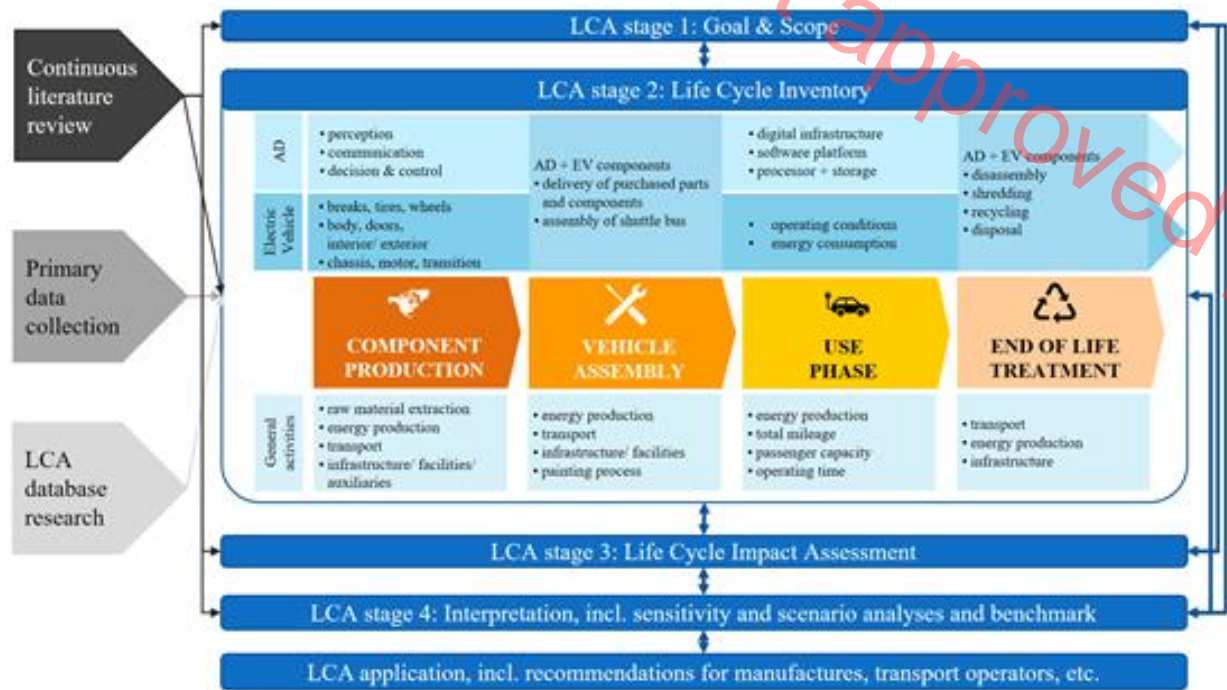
Continuous literature review

Primary data collection

LCA database research

LCA stage 1: Goal & Scope

LCA stage 2: Life Cycle Inventory

AD

• perception
• communication
• decision & control

Electric Vehicle

• breaks, tires, wheels
• body, doors, interior/ exterior
• chassis, motor, transition

AD + EV components
• delivery of purchased parts and components
• assembly of shuttle bus

• digital infrastructure
• software platform
• processor + storage

• operating conditions
• energy consumption

AD + EV components
• disassembly
• shredding
• recycling
• disposal

COMPONENT PRODUCTION

VEHICLE ASSEMBLY

USE PHASE

END OF LIFE TREATMENT

General activities

• raw material extraction
• energy production
• transport
• infrastructure/ facilities/ auxiliaries

• energy production
• transport
• infrastructure/ facilities
• painting process

• energy production
• total mileage
• passenger capacity
• operating time

• transport
• energy production
• infrastructure

LCA stage 3: Life Cycle Impact Assessment

LCA stage 4: Interpretation, incl. sensitivity and scenario analyses and benchmark

LCA application, incl. recommendations for manufactures, transport operators, etc.

approved